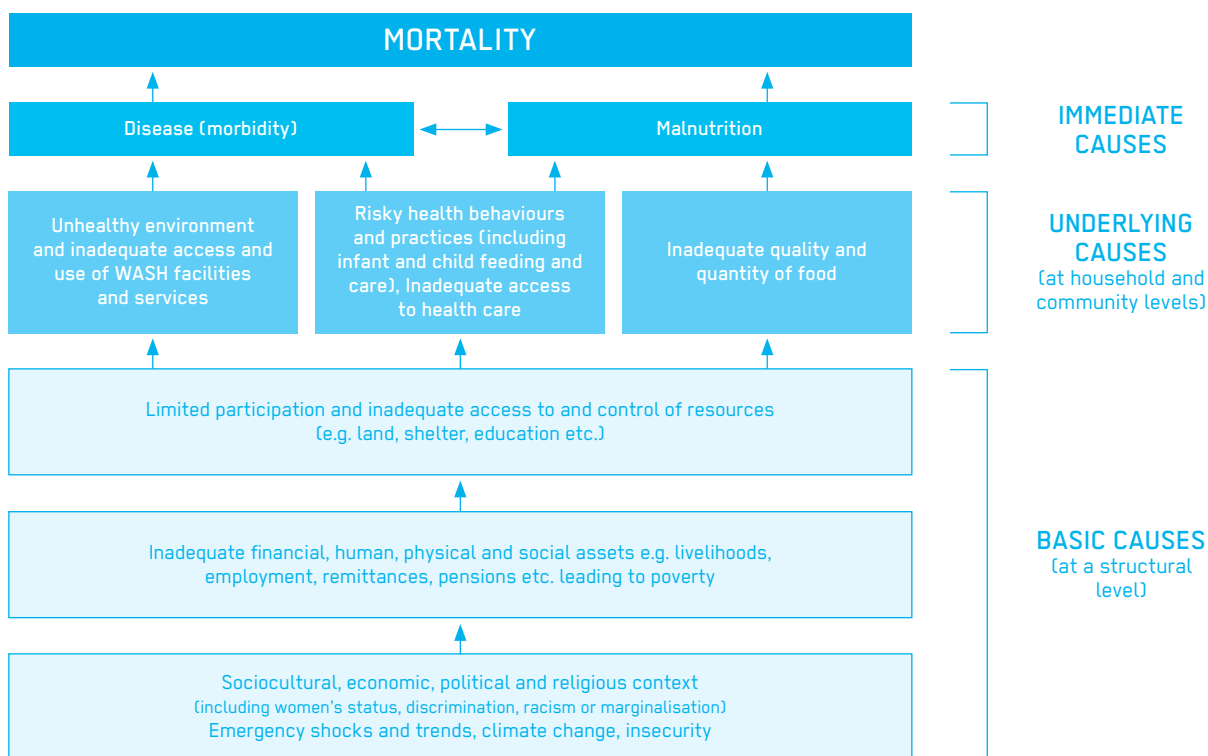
MORTALITY

Disease (morbidity)

Malnutrition

IMMEDIATE CAUSES

Unhealthy environment and inadequate access and use of WASH facilities and services

Risky health behaviours and practices (including infant and child feeding and care), Inadequate access to health care

Inadequate quality and quantity of food

UNDERLYING CAUSES
(at household and community levels)

Limited participation and inadequate access to and control of resources (e.g. land, shelter, education etc.)

Inadequate financial, human, physical and social assets e.g. livelihoods, employment, remittances, pensions etc. leading to poverty

Sociocultural, economic, political and religious context
(including women's status, discrimination, racism or marginalisation)
Emergency shocks and trends, climate change, insecurity

BASIC CAUSES
(at a structural level)